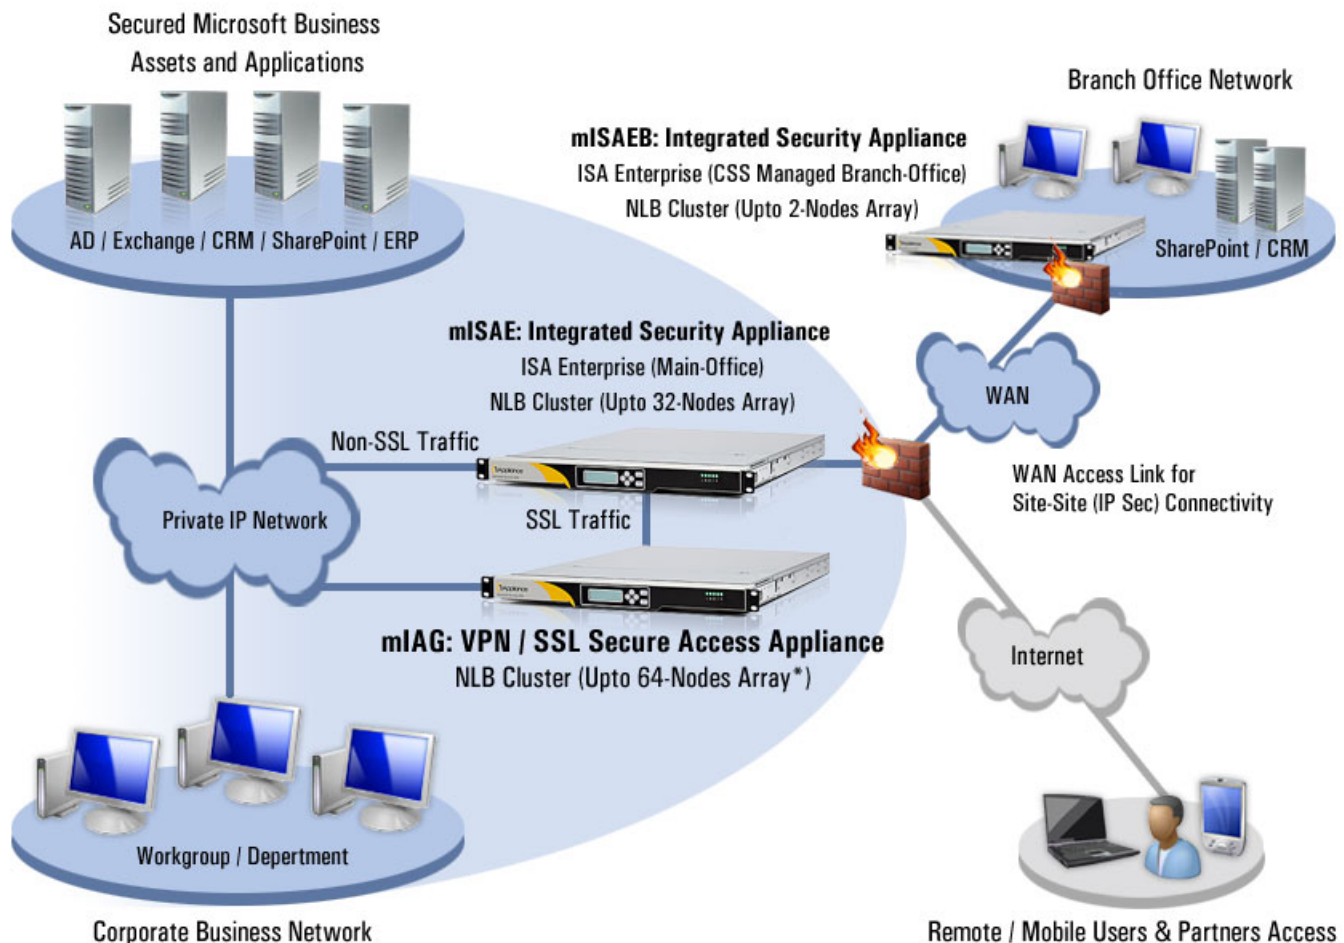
Secured Microsoft Business Assets and Applications

AD / Exchange / CRM / SharePoint / ERP

Branch Office Network

mISAEB: Integrated Security Appliance
ISA Enterprise (CSS Managed Branch-Office)
NLB Cluster (Upto 2-Nodes Array)

SharePoint / CRM

mISAE: Integrated Security Appliance
ISA Enterprise (Main-Office)
NLB Cluster (Upto 32-Nodes Array)

WAN

Non-SSL Traffic

Private IP Network

SSL Traffic

WAN Access Link for Site-Site (IP Sec) Connectivity

mIAG: VPN / SSL Secure Access Appliance
NLB Cluster (Upto 64-Nodes Array*)

Internet

Workgroup / Depertment

Corporate Business Network

Remote / Mobile Users & Partners Access